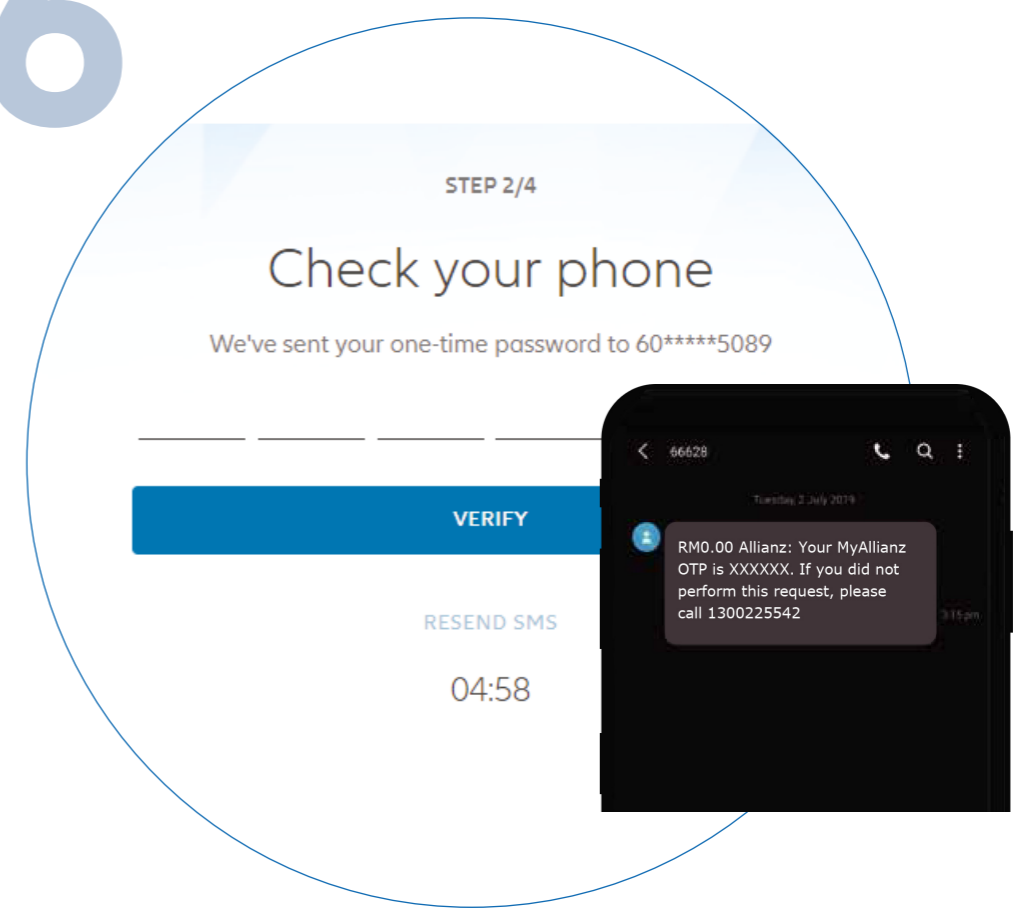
STEP 2/4

Check your phone

We've sent your one-time password to 60*****5089

VERIFY

RESEND SMS

04:58

66628

Tuesday, 2 July 2019

RM0.00 Allianz: Your MyAllianz OTP is XXXXXX. If you did not perform this request, please call 1300225542

3:15 pm